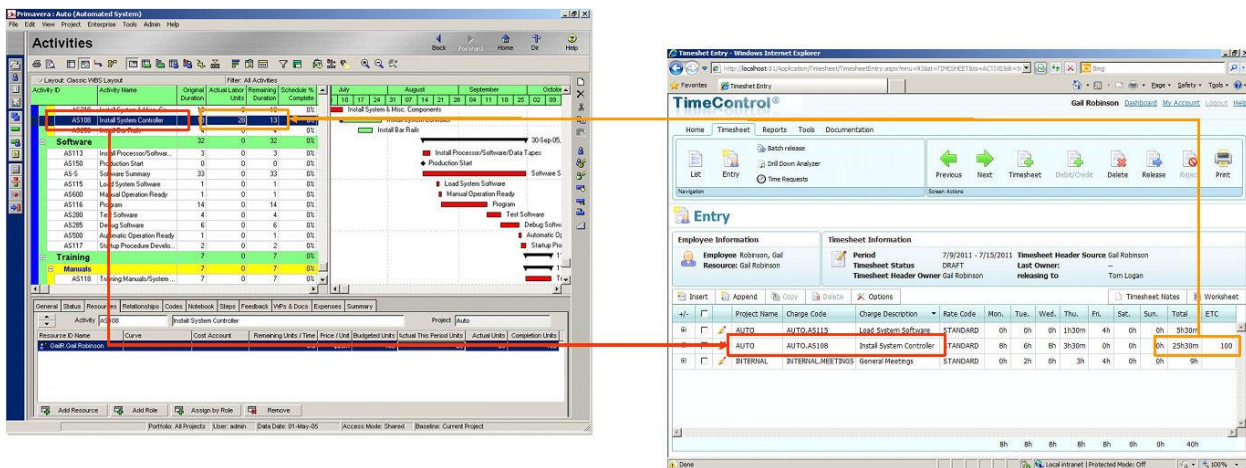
Primavera : Auto (Automated System)
File Edit View Project Enterprise Tools Admin Help

Activities

Back Forward Home Dir Help

Layout: Classic WBS Layout
Filter: All Activities

| Activity ID | Activity Name | Original Duration | Actual Labor Units | Remaining Duration | Schedule % Complete |
|---|---|---|---|---|---|
| AS100 | Install System & Misc. Co... | 10 | 0 | 10 | 0% |
| AS108 | Install System Controller | 8 | 20 | 13 | 0% |
| AS250 | Install Bar Rails | 4 | 0 | 4 | 0% |
| Software | | 32 | 0 | 32 | 0% |
| AS113 | Install Processor/Softwar... | 3 | 0 | 3 | 0% |
| AS150 | Production Start | 0 | 0 | 0 | 0% |
| AS-S | Software Summary | 33 | 0 | 33 | 0% |
| AS115 | Load System Software | 1 | 0 | 1 | 0% |
| AS600 | Manual Operation Ready | 1 | 0 | 1 | 0% |
| AS116 | Program | 14 | 0 | 14 | 0% |
| AS280 | Test Software | 4 | 0 | 4 | 0% |
| AS285 | Debug Software | 6 | 0 | 6 | 0% |
| AS500 | Automatic Operation Ready | 1 | 0 | 1 | 0% |
| AS117 | Startup Procedure Develo... | 2 | 0 | 2 | 0% |
| Training | | 7 | 0 | 7 | 0% |
| Manuals | | 7 | 0 | 7 | 0% |
| AS118 | Training Manuals/System ... | 7 | 0 | 7 | 0% |

July August September October
10 17 24 31 07 14 21 28 04 11 18 25 02 09

Install System & Misc. Components
Install System Controller
Install Bar Rails
30-Sep-05
Install Processor/Software/Data Tapes
Production Start
Software S
Load System Software
Manual Operation Ready
Program
Test Software
Debug Softw
Automatic O
Startup Pro

General Status Resources Relationships Codes Notebook Steps Feedback WPs & Docs Expenses Summary

Activity AS108 Install System Controller Project Auto

| Resource ID Name | Curve | Cost Account | Remaining Units / Time | Price / Unit | Budgeted Units | Actual This Period Units | Actual Units | Completion Units |
|---|---|---|---|---|---|---|---|---|
| GailR.Gail Robinson | | | | | | | | |

Add Resource Add Role Assign by Role Remove

Portfolio: All Projects User: admin Data Date: 01-May-05 Access Mode: Shared Baseline: Current Project

Timesheet Entry - Windows Internet Explorer
http://localhost:81/Application/Timesheet/TimesheetEntry.aspx?menu=93&st=TIMESHEET&ts=ACTIVE&dk=5
Bing
Favorites Timesheet Entry
Page Safety Tools

TimeControl®
Gail Robinson Dashboard My Account Logout Help

Home Timesheet Reports Tools Documentation

List Entry Batch release Drill Down Analyzer Time Requests
Navigation
Previous Next Timesheet Debit/Credit Delete Release Reject Print
Screen Actions

Entry

Employee Information
Employee Robinson, Gail
Resource: Gail Robinson

Timesheet Information
Period 7/9/2011 - 7/15/2011 Timesheet Header Source Gail Robinson
Timesheet Status DRAFT Last Owner: --
Timesheet Header Owner Gail Robinson releasing to Tom Logan

Insert Append Copy Delete Options Timesheet Notes Worksheet

| +/- | | | Project Name | Charge Code | Charge Description | Rate Code | Mon. | Tue. | Wed. | Thu. | Fri. | Sat. | Sun. | Total | ETC |
|---|---|---|---|---|---|---|---|---|---|---|---|---|---|---|---|
| ⊞ | | | AUTO | AUTO.AS115 | Load System Software | STANDARD | 0h | 0h | 0h | 1h30m | 4h | 0h | 0h | 5h30m | |
| ⊞ | | | AUTO | AUTO.AS108 | Install System Controller | STANDARD | 8h | 6h | 8h | 3h30m | 0h | 0h | 0h | 25h30m | 100 |
| ⊞ | | | INTERNAL | INTERNAL.MEETINGS | General Meetings | STANDARD | 0h | 2h | 0h | 3h | 4h | 0h | 0h | 9h | |
| | | | | | | | 8h | 8h | 8h | 8h | 8h | 0h | 0h | 40h | |

Done Local intranet | Protected Mode: Off 100%